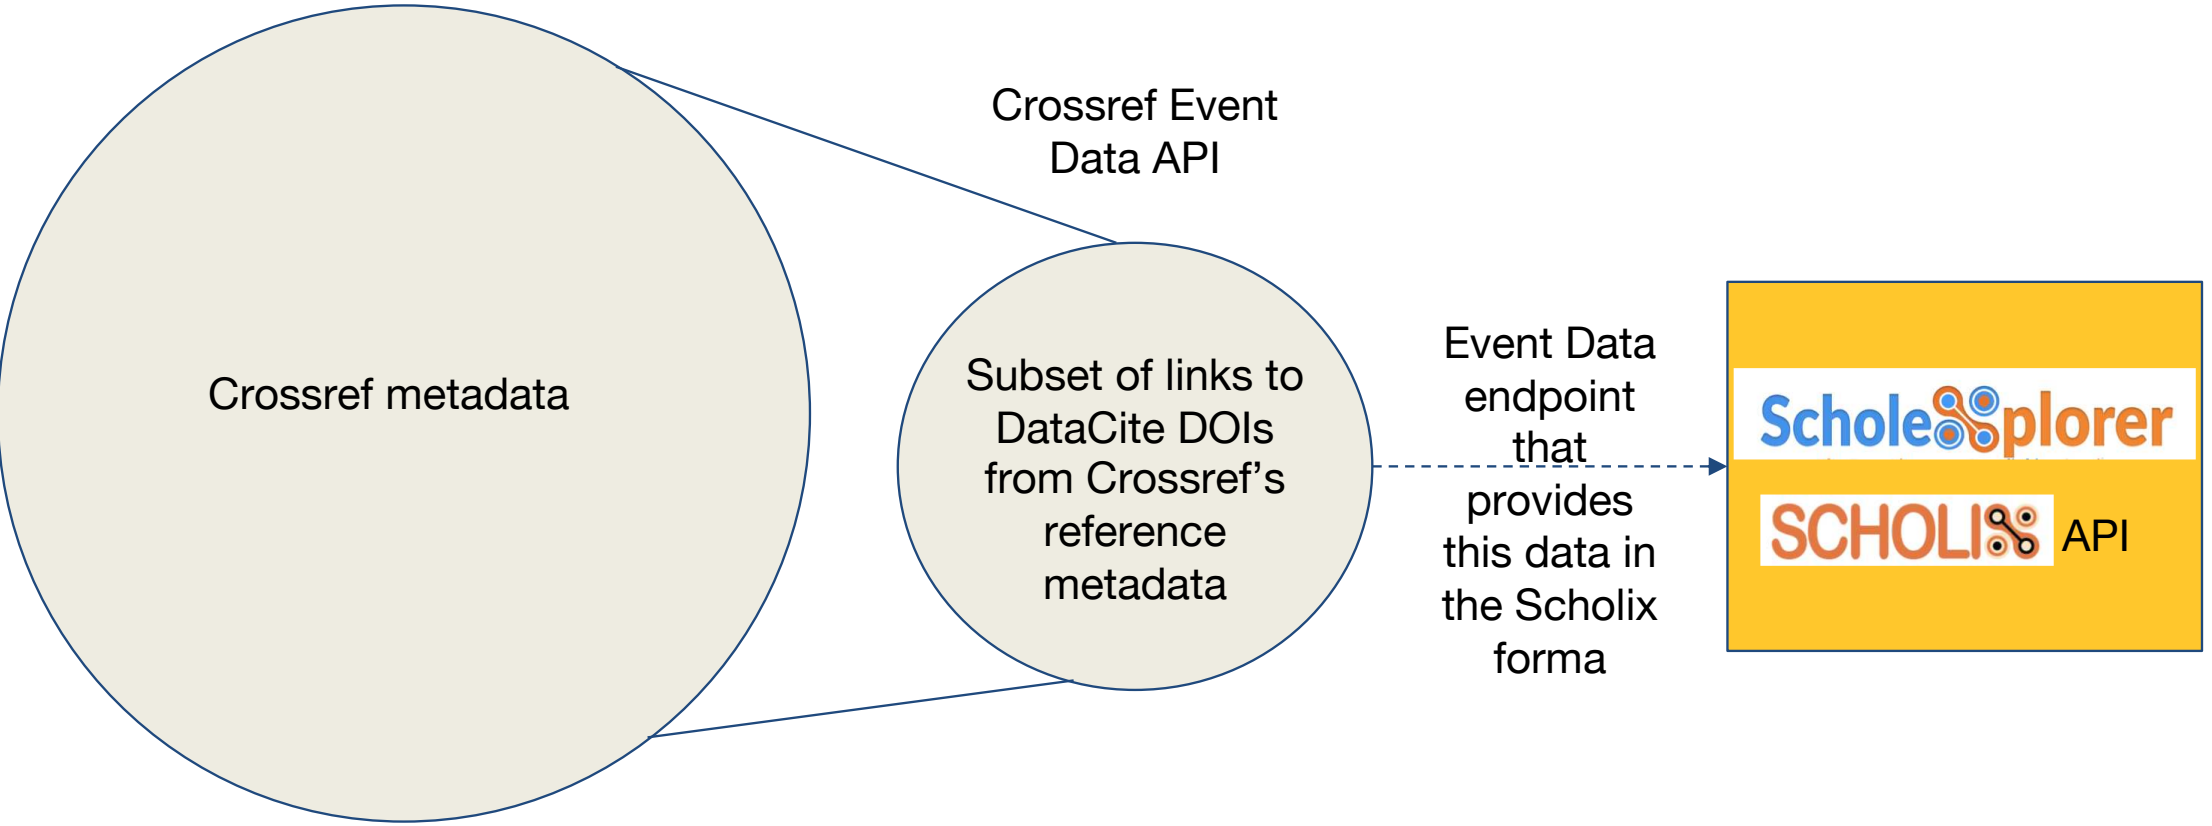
Crossref metadata

Crossref Event Data API

Subset of links to DataCite DOIs from Crossref's reference metadata

Event Data endpoint that provides this data in the Scholix forma

ScholeXplorer

SCHOLIX API